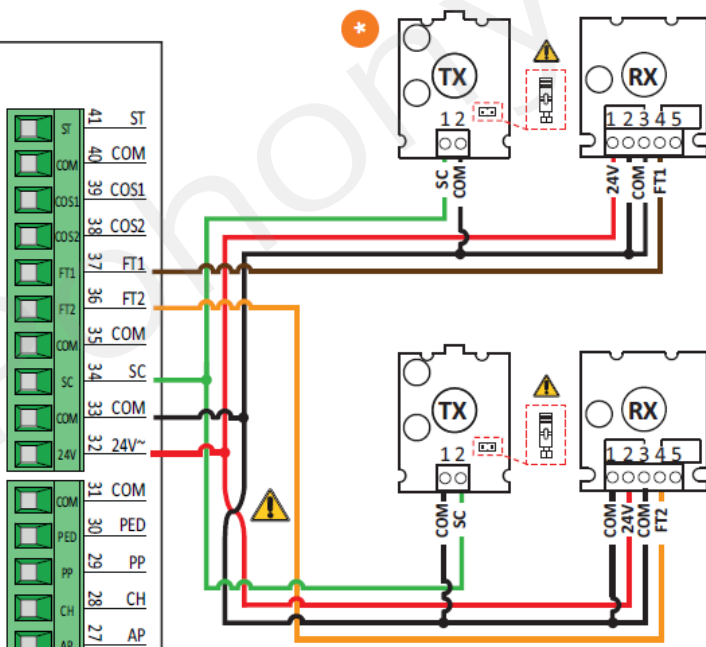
*

TX
1 2
SC
COM

RX
1 2 3 4 5
24V
COM
FT1

ST
COM
COS1
COS2
FT1
FT2
COM
SC
COM
24V

41 ST
40 COM
39 COS1
38 COS2
37 FT1
36 FT2
35 COM
34 SC
33 COM
32 24V~

COM
PED
PP
CH
AP

31 COM
30 PED
29 PP
28 CH
27 AP

TX
1 2
COM
SC

RX
1 2 3 4 5
COM
24V
COM
FT2